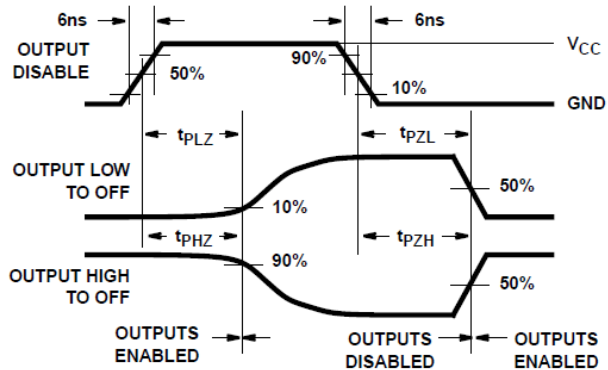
6ns

6ns

OUTPUT DISABLE

50%

90%

$V_{CC}$

10%

GND

$t_{PLZ}$

$t_{PZL}$

OUTPUT LOW TO OFF

50%

10%

$t_{PHZ}$

$t_{PZH}$

90%

OUTPUT HIGH TO OFF

50%

OUTPUTS ENABLED

OUTPUTS DISABLED

OUTPUTS ENABLED